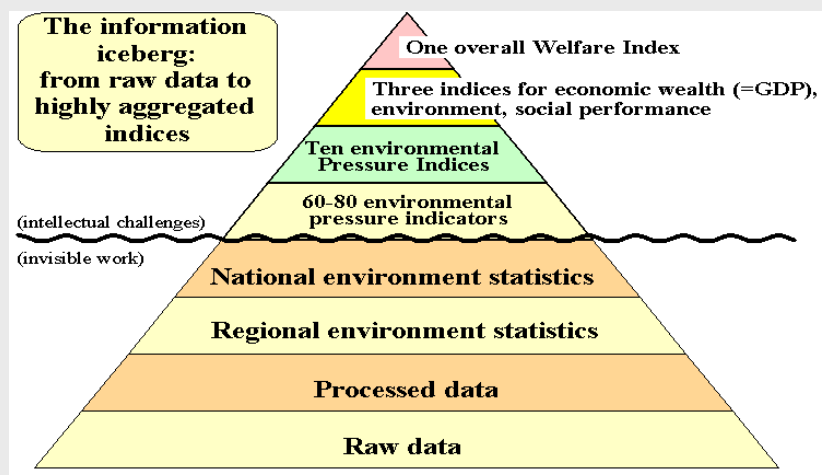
The information iceberg: from raw data to highly aggregated indices

One overall Welfare Index

Three indices for economic wealth (=GDP), environment, social performance

Ten environmental Pressure Indices

60-80 environmental pressure indicators

(intellectual challenges)

(invisible work)

National environment statistics

Regional environment statistics

Processed data

Raw data